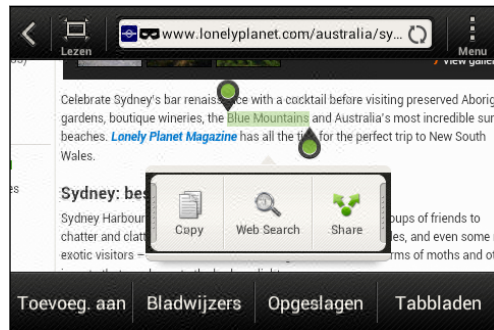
Lezen

www.lonelyplanet.com/australia/sy...

Menu

view galler

Celebrate Sydney's bar renaiss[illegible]ce with a cocktail before visiting preserved Aborig gardens, boutique wineries, the Blue Mountains and Australia's most incredible sur beaches. Lonely Planet Magazine has all the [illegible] for the perfect trip to New South Wales.

Sydney: bes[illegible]

Sydney Harbour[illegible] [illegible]oups of friends to chatter and clatt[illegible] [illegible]es, and even some r exotic visitors – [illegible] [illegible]rms of moths and ot

Copy

Web Search

Share

Toevoeg. aan

Bladwijzers

Opgeslagen

Tabbladen